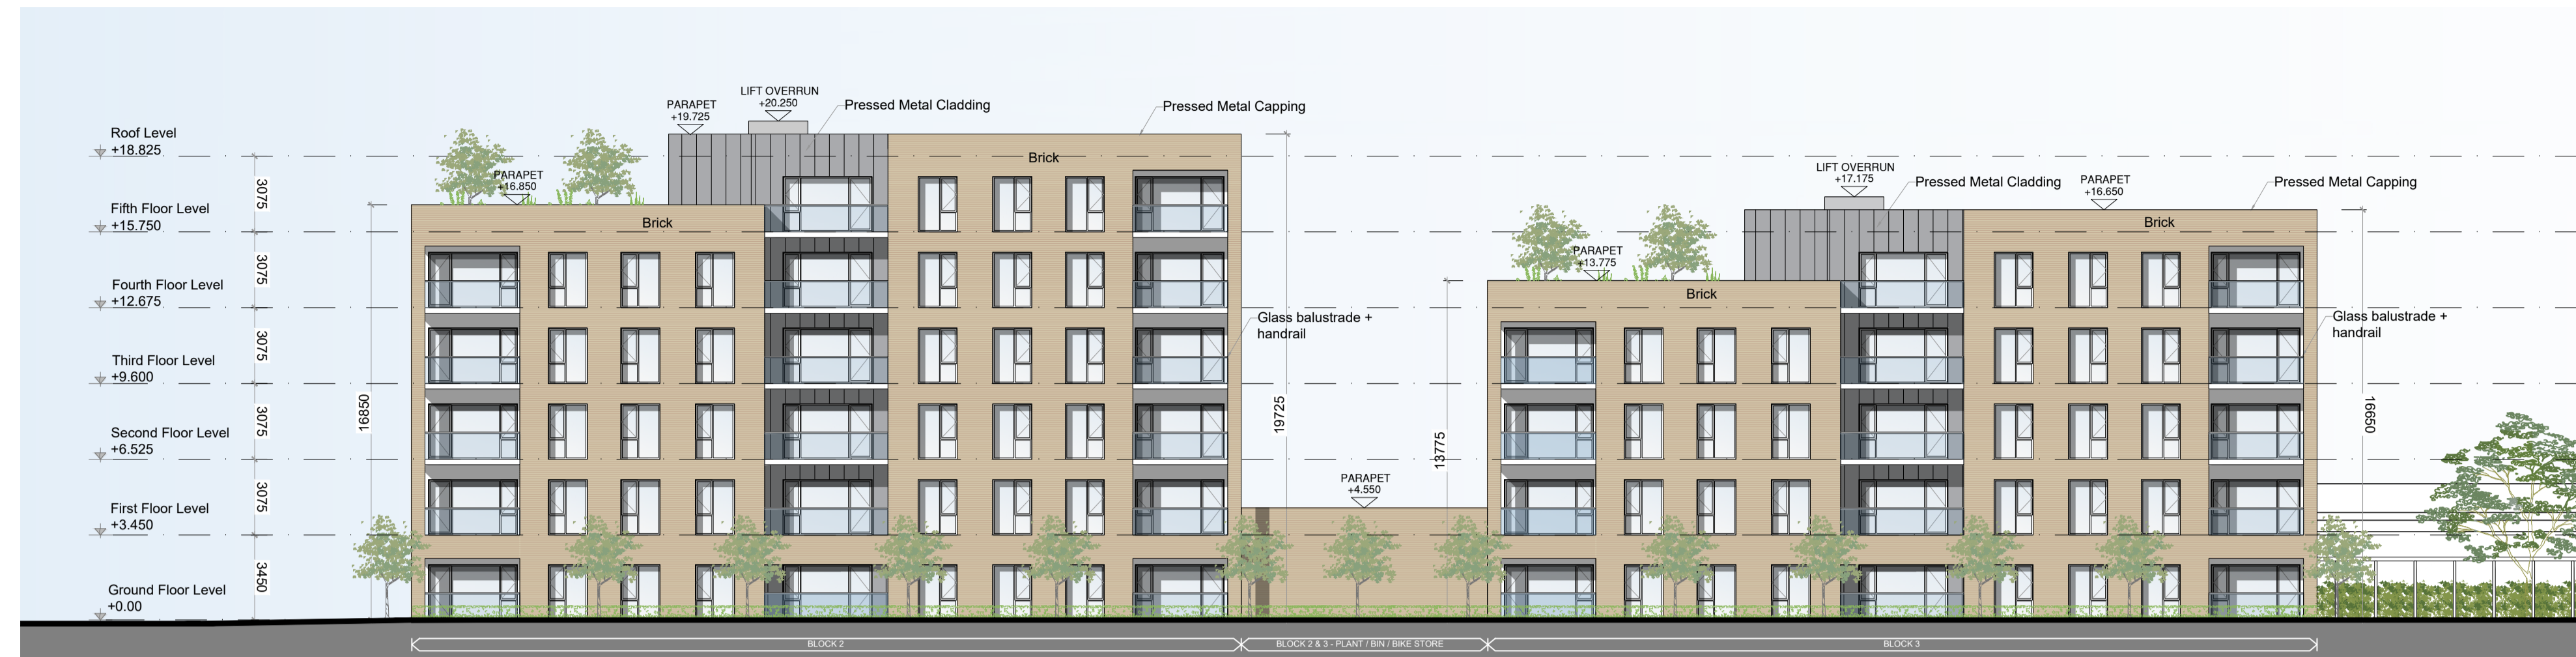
Roof Level
+18.825

Fifth Floor Level
+15.750

Fourth Floor Level
+12.675

Third Floor Level
+9.600

Second Floor Level
+6.525

First Floor Level
+3.450

Ground Floor Level
+0.00

3075
3075
3075
3075
3075
3450

16850

PARAPET
+19.725

LIFT OVERRUN
+20.250

Pressed Metal Cladding

Pressed Metal Capping

PARAPET
+16.850

Brick

Brick

Glass balustrade + handrail

19725

PARAPET
+4.550

13775

LIFT OVERRUN
+17.175

Pressed Metal Cladding

PARAPET
+16.650

Pressed Metal Capping

PARAPET
+13.775

Brick

Brick

Glass balustrade + handrail

16650

BLOCK 2

BLOCK 2 & 3 - PLANT / BIN / BIKE STORE

BLOCK 3